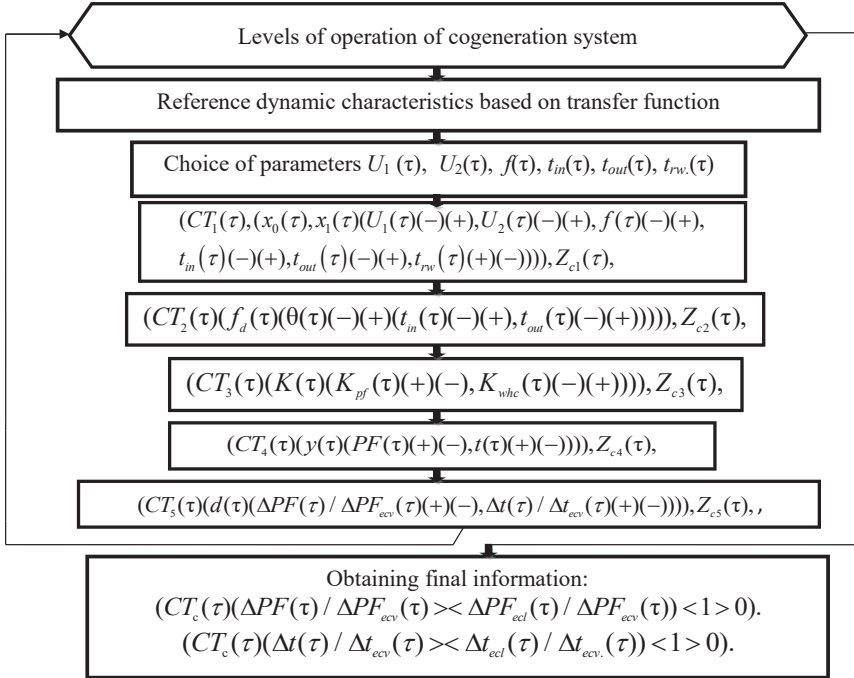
Levels of operation of cogeneration system

Reference dynamic characteristics based on transfer function

Choice of parameters $U_1(\tau)$, $U_2(\tau)$, $f(\tau)$, $t_{in}(\tau)$, $t_{out}(\tau)$, $t_{rw.}(\tau)$

$(CT_1(\tau),(x_0(\tau),x_1(\tau)(U_1(\tau)(-)(+),U_2(\tau)(-)(+),f(\tau)(-)(+),t_{in}(\tau)(-)(+),t_{out}(\tau)(-)(+),t_{rw}(\tau)(+)(-))),Z_{c1}(\tau),$

$(CT_2(\tau)(f_d(\tau)(\theta(\tau)(-)(+)(t_{in}(\tau)(-)(+),t_{out}(\tau)(-)(+))))),Z_{c2}(\tau),$

$(CT_3(\tau)(K(\tau)(K_{pf}(\tau)(+)(-),K_{whc}(\tau)(-)(+)))),Z_{c3}(\tau),$

$(CT_4(\tau)(y(\tau)(PF(\tau)(+)(-),t(\tau)(+)(-)))),Z_{c4}(\tau),$

$(CT_5(\tau)(d(\tau)(\Delta PF(\tau)/\Delta PF_{ecv}(\tau)(+)(-),\Delta t(\tau)/\Delta t_{ecv}(\tau)(+)(-)))),Z_{c5}(\tau),,$

Obtaining final information:
$(CT_c(\tau)(\Delta PF(\tau)/\Delta PF_{ecv}(\tau)><\Delta PF_{ecl}(\tau)/\Delta PF_{ecv}(\tau))<1>0).$
$(CT_c(\tau)(\Delta t(\tau)/\Delta t_{ecv}(\tau)><\Delta t_{ecl}(\tau)/\Delta t_{ecv.}(\tau))<1>0).$